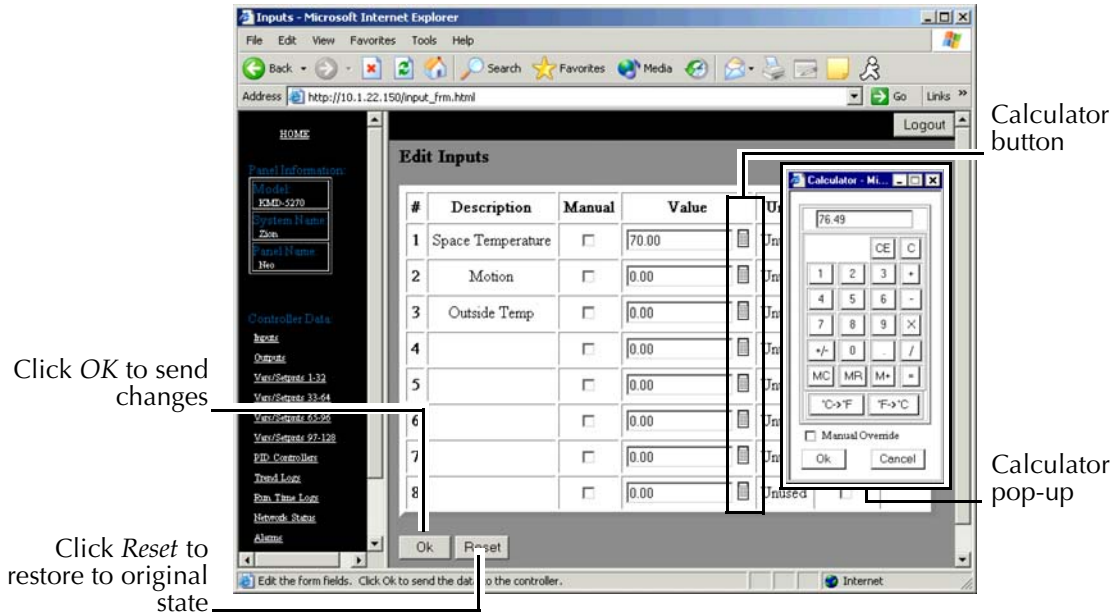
Inputs - Microsoft Internet Explorer

File Edit View Favorites Tools Help

Back Search Favorites Media

Address http://10.1.22.150/input_frm.html Go Links »

HOME

Panel Information:
Model:
KMD-5270
System Name:
Zion
Panel Name:
Neo

Controller Data:
Inputs
Outputs
Vars/Setpnts 1-32
Vars/Setpnts 33-64
Vars/Setpnts 65-96
Vars/Setpnts 97-128
PID Controllers
Trend Logs
Run Time Logs
Network Status
Alarms

Logout

Edit Inputs

| # | Description | Manual | Value | | Un |
|---|---|---|---|---|---|
| 1 | Space Temperature | | 70.00 | | Un |
| 2 | Motion | | 0.00 | | Un |
| 3 | Outside Temp | | 0.00 | | Un |
| 4 | | | 0.00 | | Un |
| 5 | | | 0.00 | | Un |
| 6 | | | 0.00 | | Un |
| 7 | | | 0.00 | | Un |
| 8 | | | 0.00 | | Unused |

Ok Reset

Calculator - Mi...

76.49

CE C
1 2 3 +
4 5 6 -
7 8 9 X
+/- 0 . /
MC MR M+ =
°C->°F °F->°C

Manual Override

Ok Cancel

Edit the form fields. Click Ok to send the data to the controller.

Internet

Calculator button

Click *OK* to send changes

Calculator pop-up

Click *Reset* to restore to original state